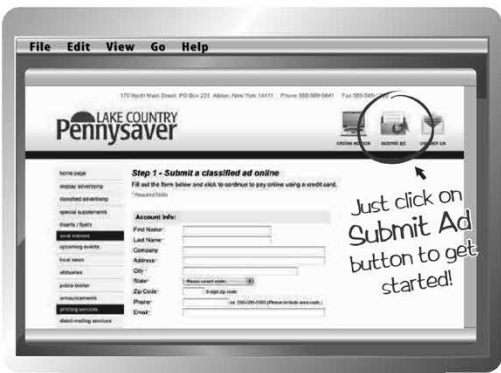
File Edit View Go Help

170 North Main Street PO Box 231 Albion, New York 14411 Phone 585-589-5641 Fax 585-589-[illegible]

LAKE COUNTRY
Pennysaver

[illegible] SUBMIT AD CONTACT US

home page
display advertising
classified advertising
special supplements
inserts / flyers
local interest
upcoming events
local news
obituaries
police blotter
announcements
printing services
direct mailing services

Step 1 - Submit a classified ad online
Fill out the form below and click to continue to pay online using a credit card.
* Required fields

Account Info:
First Name*
Last Name*
Company
Address*
City*
State* Please select state
Zip Code* 5 digit zip code
Phone* ex: 555-555-5555 (Please include area code.)
Email*

Just click on Submit Ad button to get started!